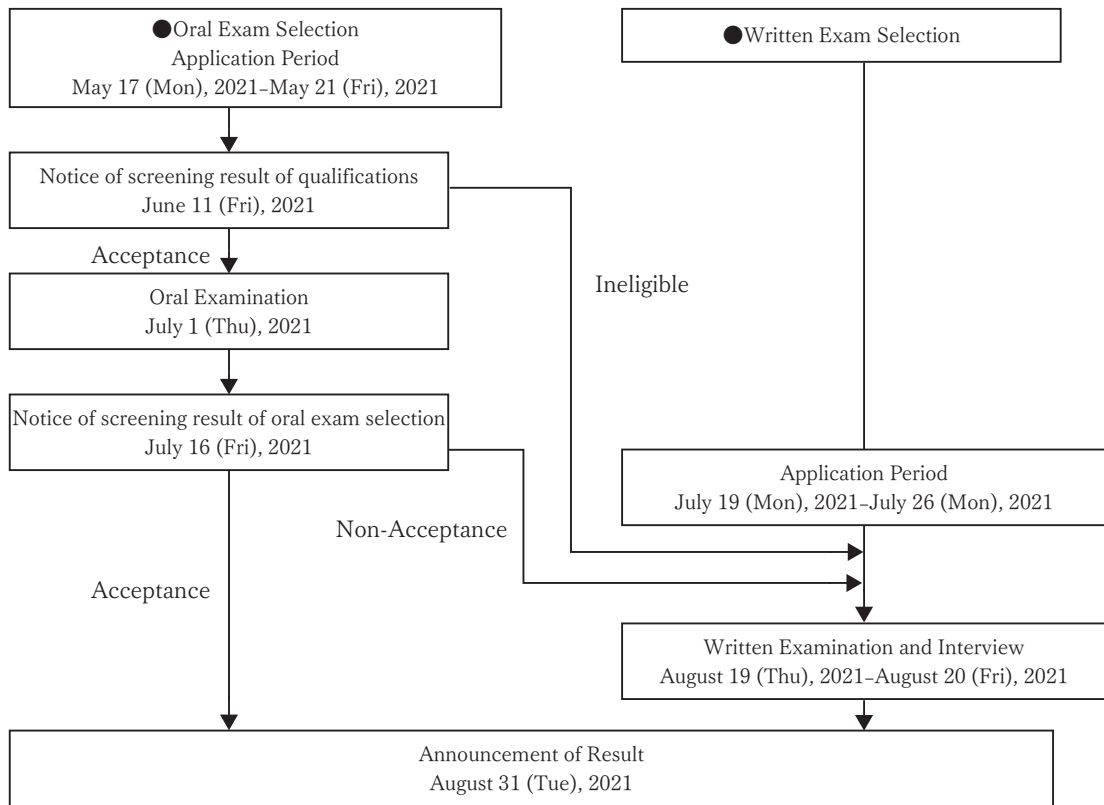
●Oral Exam Selection
Application Period
May 17 (Mon), 2021–May 21 (Fri), 2021

●Written Exam Selection

Notice of screening result of qualifications
June 11 (Fri), 2021

Acceptance

Oral Examination
July 1 (Thu), 2021

Ineligible

Notice of screening result of oral exam selection
July 16 (Fri), 2021

Application Period
July 19 (Mon), 2021–July 26 (Mon), 2021

Non-Acceptance

Acceptance

Written Examination and Interview
August 19 (Thu), 2021–August 20 (Fri), 2021

Announcement of Result
August 31 (Tue), 2021